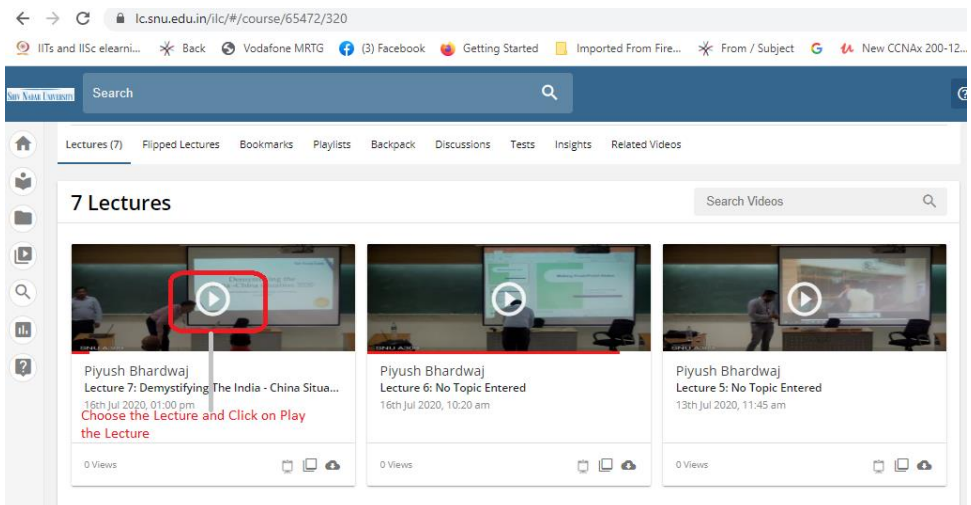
lc.snu.edu.in/ilc/#/course/65472/320

IITs and IISc elearni... Back Vodafone MRTG (3) Facebook Getting Started Imported From Fire... From / Subject New CCNAx 200-12...

Shiv Nadar University Search

Lectures (7) Flipped Lectures Bookmarks Playlists Backpack Discussions Tests Insights Related Videos

7 Lectures

Search Videos

Piyush Bhardwaj
Lecture 7: Demystifying The India - China Situa...
16th Jul 2020, 01:00 pm
Choose the Lecture and Click on Play the Lecture
0 Views

Piyush Bhardwaj
Lecture 6: No Topic Entered
16th Jul 2020, 10:20 am
0 Views

Piyush Bhardwaj
Lecture 5: No Topic Entered
13th Jul 2020, 11:45 am
0 Views